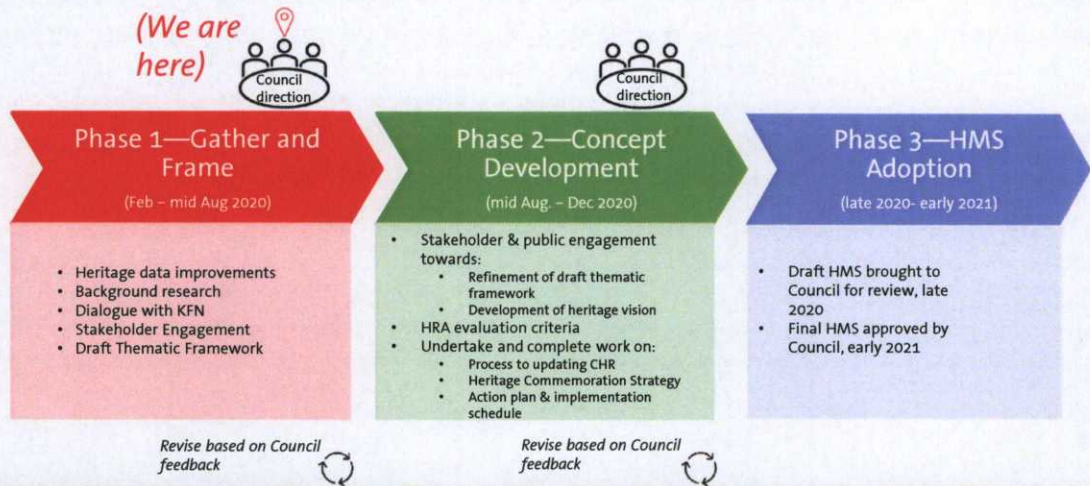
(We are here)

Council direction

Council direction

Phase 1—Gather and Frame

(Feb – mid Aug 2020)

- Heritage data improvements
- Background research
- Dialogue with KFN
- Stakeholder Engagement
- Draft Thematic Framework

Phase 2—Concept Development

(mid Aug. – Dec 2020)

- Stakeholder & public engagement towards:
  - Refinement of draft thematic framework
  - Development of heritage vision
- HRA evaluation criteria
- Undertake and complete work on:
  - Process to updating CHR
  - Heritage Commemoration Strategy
  - Action plan & implementation schedule

Phase 3—HMS Adoption

(late 2020- early 2021)

- Draft HMS brought to Council for review, late 2020
- Final HMS approved by Council, early 2021

Revise based on Council feedback

Revise based on Council feedback